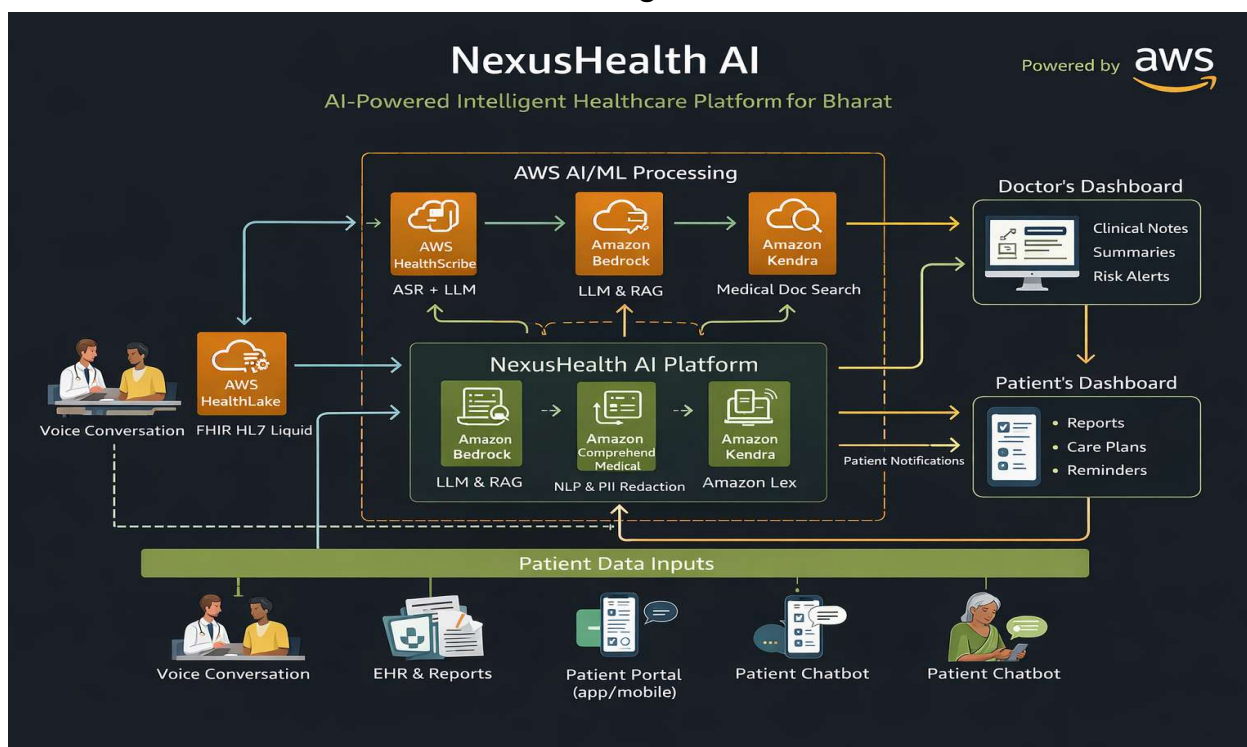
NexusHealth AI

Powered by aws

AI-Powered Intelligent Healthcare Platform for Bharat

AWS AI/ML Processing

AWS HealthScribe
ASR + LLM

Amazon Bedrock
LLM & RAG

Amazon Kendra
Medical Doc Search

Doctor's Dashboard
Clinical Notes
Summaries
Risk Alerts

Voice Conversation

AWS HealthLake
FHIR HL7 Liquid

NexusHealth AI Platform

Amazon Bedrock
LLM & RAG

Amazon Comprehend Medical
NLP & PII Redaction

Amazon Kendra
Amazon Lex

Patient Notifications

Patient's Dashboard
• Reports
• Care Plans
• Reminders

Patient Data Inputs

Voice Conversation

EHR & Reports

Patient Portal (app/mobile)

Patient Chatbot

Patient Chatbot